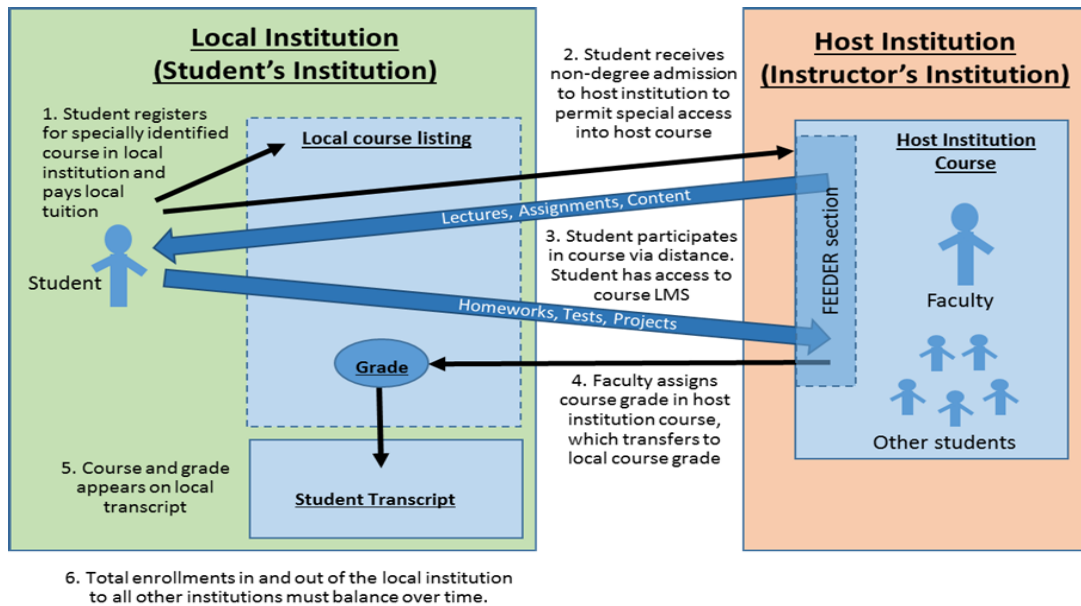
Local Institution
(Student's Institution)

1. Student registers for specially identified course in local institution and pays local tuition

Local course listing

Student

2. Student receives non-degree admission to host institution to permit special access into host course

Lectures, Assignments, Content

3. Student participates in course via distance. Student has access to course LMS

Homeworks, Tests, Projects

Grade

4. Faculty assigns course grade in host institution course, which transfers to local course grade

5. Course and grade appears on local transcript

Student Transcript

Host Institution
(Instructor's Institution)

FEEDER section

Host Institution Course

Faculty

Other students

6. Total enrollments in and out of the local institution to all other institutions must balance over time.